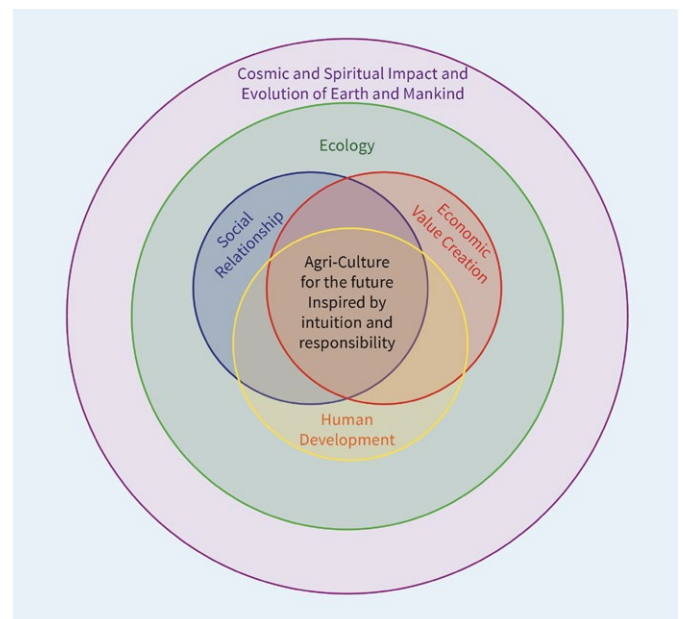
Cosmic and Spiritual Impact and Evolution of Earth and Mankind

Ecology

Social Relationship

Economic Value Creation

Agri-Culture for the future Inspired by intuition and responsibility

Human Development